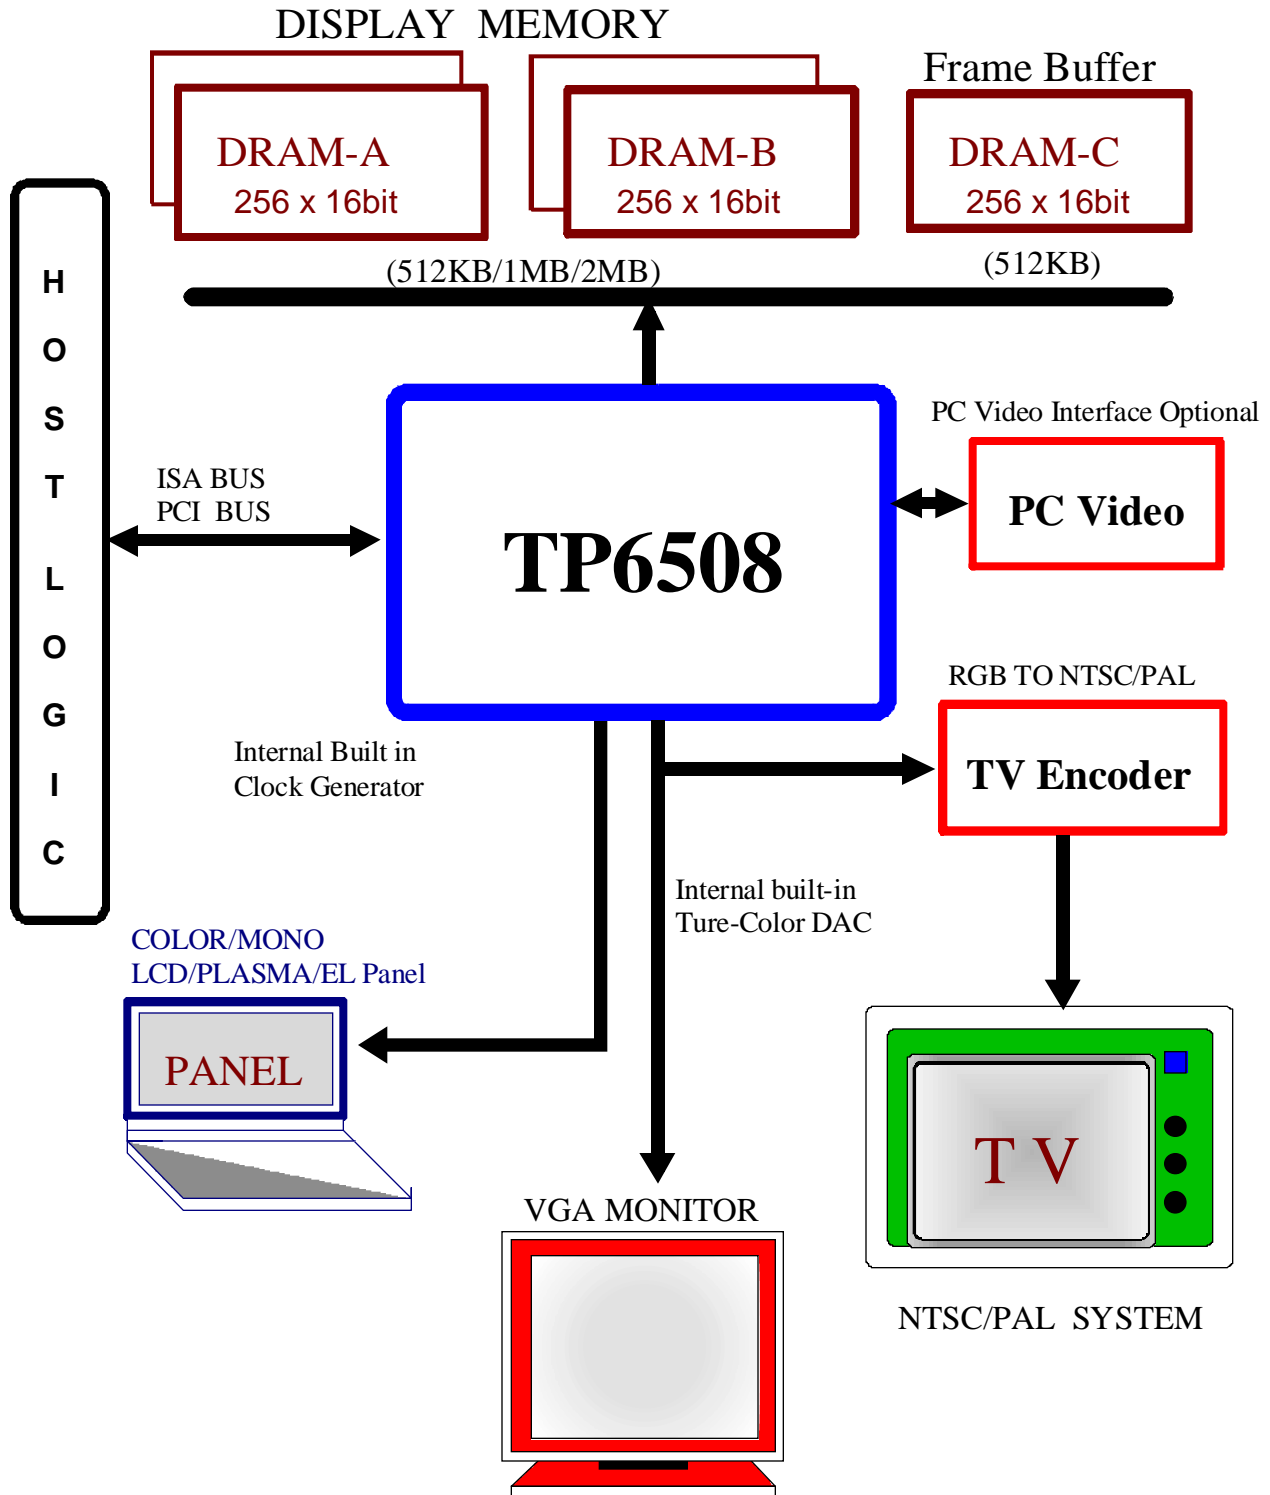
DISPLAY MEMORY

DRAM-A
256 x 16bit

DRAM-B
256 x 16bit

Frame Buffer

DRAM-C
256 x 16bit

(512KB/1MB/2MB)

(512KB)

H
O
S
T

L
O
G
I
C

ISA BUS
PCI BUS

TP6508

PC Video Interface Optional

PC Video

RGB TO NTSC/PAL

TV Encoder

Internal Built in
Clock Generator

Internal built-in
Ture-Color DAC

COLOR/MONO
LCD/PLASMA/EL Panel

PANEL

T V

VGA MONITOR

NTSC/PAL SYSTEM